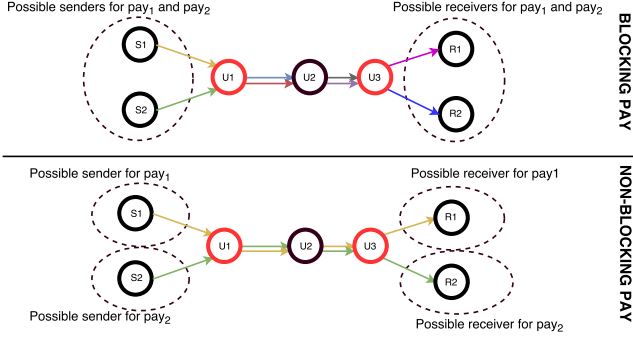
Possible senders for pay$_1$ and pay$_2$

Possible receivers for pay$_1$ and pay$_2$

S1

S2

U1

U2

U3

R1

R2

BLOCKING PAY

Possible sender for pay$_1$

Possible receiver for pay1

S1

S2

U1

U2

U3

R1

R2

Possible sender for pay$_2$

Possible receiver for pay$_2$

NON-BLOCKING PAY